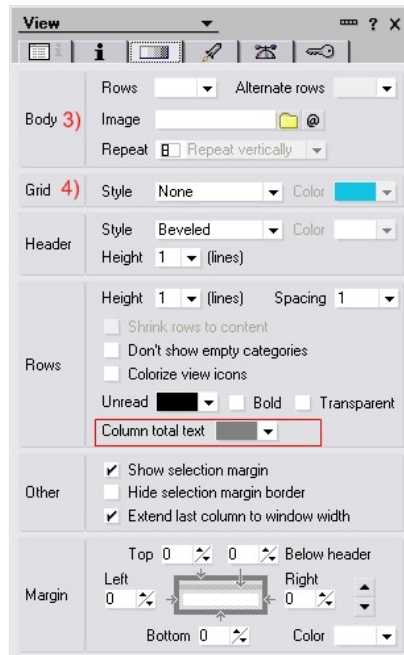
View
? X
i

Body 3)
Rows
Alternate rows
Image
@
Repeat
Repeat vertically

Grid 4)
Style
None
Color

Header
Style
Beveled
Color
Height
1
(lines)

Rows
Height
1
(lines)
Spacing
1
Shrink rows to content
Don't show empty categories
Colorize view icons
Unread
Bold
Transparent
Column total text

Other
Show selection margin
Hide selection margin border
Extend last column to window width

Margin
Top
0
0
Below header
Left
0
Right
0
Bottom
0
Color